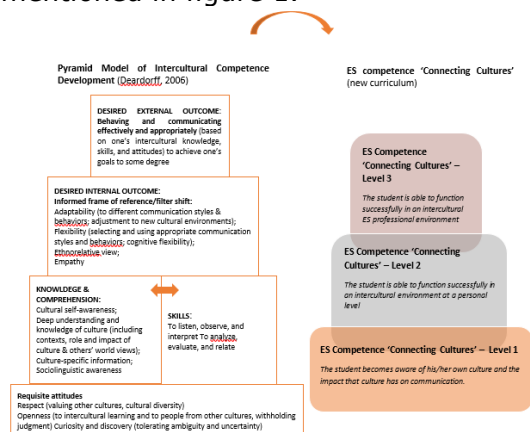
mentioned in figure 2.

Pyramid Model of Intercultural Competence Development (Deardorff, 2006)

DESIRED EXTERNAL OUTCOME: Behaving and communicating effectively and appropriately (based on one's intercultural knowledge, skills, and attitudes) to achieve one's goals to some degree

DESIRED INTERNAL OUTCOME: Informed frame of reference/filter shift: Adaptability (to different communication styles & behaviors; adjustment to new cultural environments); Flexibility (selecting and using appropriate communication styles and behaviors; cognitive flexibility); Ethnorelative view; Empathy

KNOWLEDGE & COMPREHENSION: Cultural self-awareness; Deep understanding and knowledge of culture (including contexts, role and impact of culture & others' world views); Culture-specific information; Sociolinguistic awareness

SKILLS: To listen, observe, and interpret To analyze, evaluate, and relate

Requisite attitudes
Respect (valuing other cultures, cultural diversity)
Openness (to intercultural learning and to people from other cultures, withholding judgment) Curiosity and discovery (tolerating ambiguity and uncertainty)

ES competence 'Connecting Cultures' (new curriculum)

ES Competence 'Connecting Cultures' – Level 3

The student is able to function successfully in an intercultural ES professional environment

ES Competence 'Connecting Cultures' – Level 2

The student is able to function successfully in an intercultural environment at a personal level

ES Competence 'Connecting Cultures' – Level 1

The student becomes aware of his/her own culture and the impact that culture has on communication.